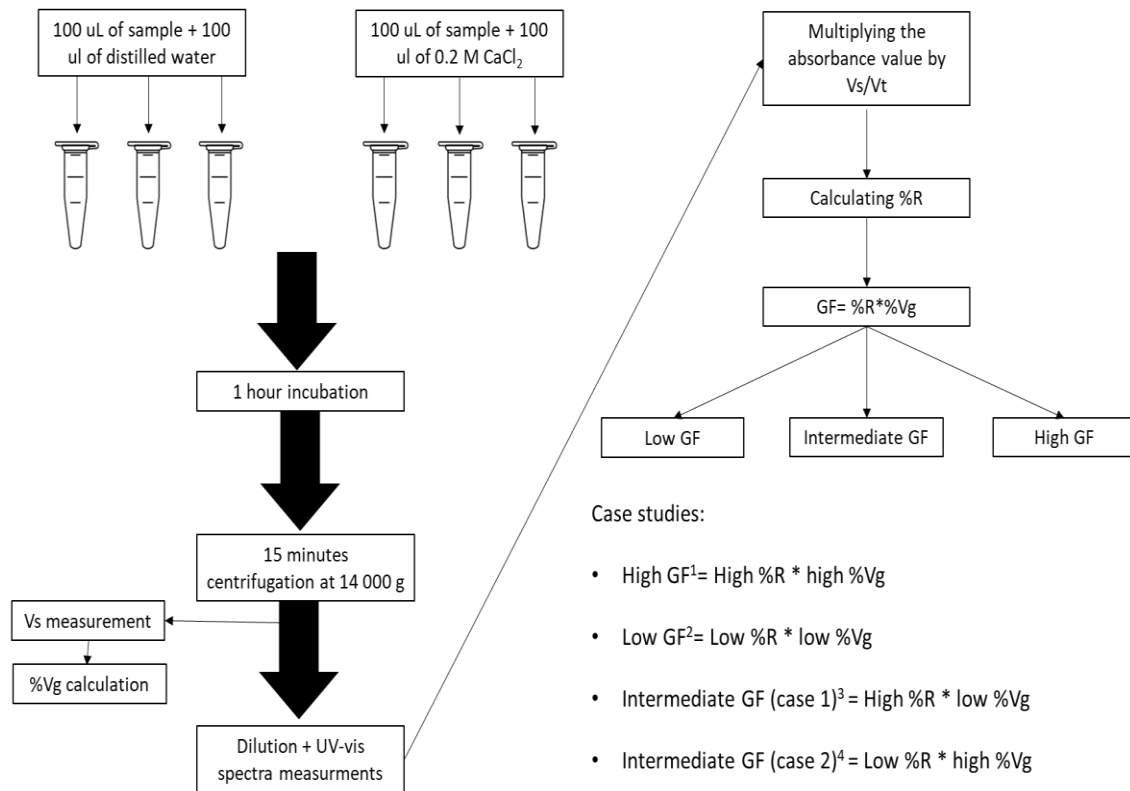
100 uL of sample + 100 ul of distilled water

100 uL of sample + 100 ul of 0.2 M $CaCl_2$

1 hour incubation

15 minutes centrifugation at 14 000 g

Vs measurement

%Vg calculation

Dilution + UV-vis spectra measurments

Multiplying the absorbance value by Vs/Vt

Calculating %R

GF= %R*%Vg

Low GF

Intermediate GF

High GF

Case studies:

• High GF$^1$= High %R * high %Vg

• Low GF$^2$= Low %R * low %Vg

• Intermediate GF (case 1)$^3$ = High %R * low %Vg

• Intermediate GF (case 2)$^4$ = Low %R * high %Vg